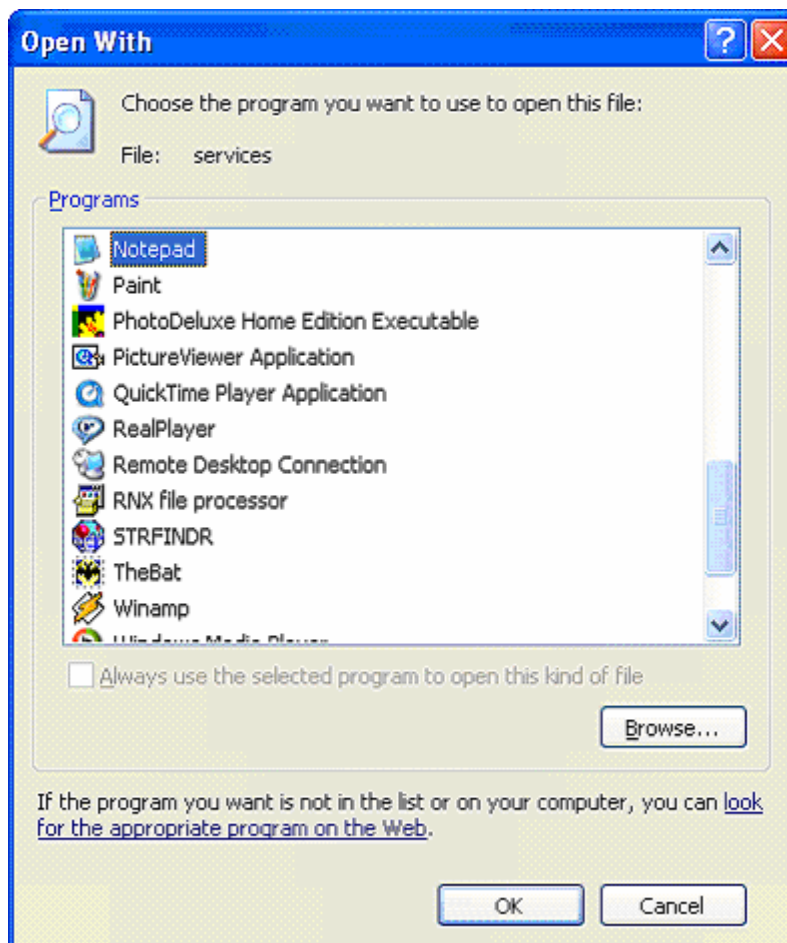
Open With

?

Choose the program you want to use to open this file:

File: services

Programs

Notepad
Paint
PhotoDeluxe Home Edition Executable
PictureViewer Application
QuickTime Player Application
RealPlayer
Remote Desktop Connection
RNX file processor
STRFINDR
TheBat
Winamp
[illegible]

Always use the selected program to open this kind of file

Browse...

If the program you want is not in the list or on your computer, you can look for the appropriate program on the Web.

OK

Cancel